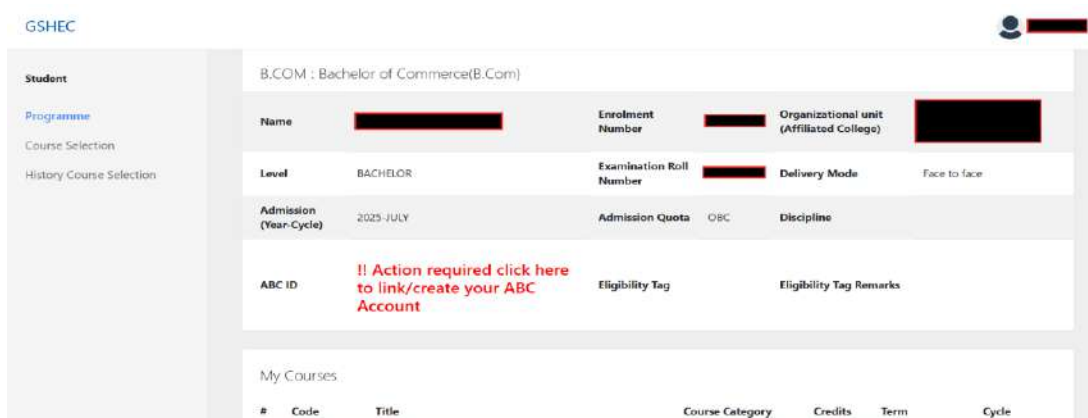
GSHEC

Student

Programme

Course Selection

History Course Selection

B.COM : Bachelor of Commerce(B.Com)

| Name | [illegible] | Enrolment Number | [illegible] | Organizational unit (Affiliated College) | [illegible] |
|---|---|---|---|---|---|
| Level | BACHELOR | Examination Roll Number | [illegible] | Delivery Mode | Face to face |
| Admission (Year-Cycle) | 2025-JULY | Admission Quota | OBC | Discipline | |
| ABC ID | !! Action required click here to link/create your ABC Account | Eligibility Tag | | Eligibility Tag Remarks | |

My Courses

| # | Code | Title | Course Category | Credits | Term | Cycle |
|---|---|---|---|---|---|---|